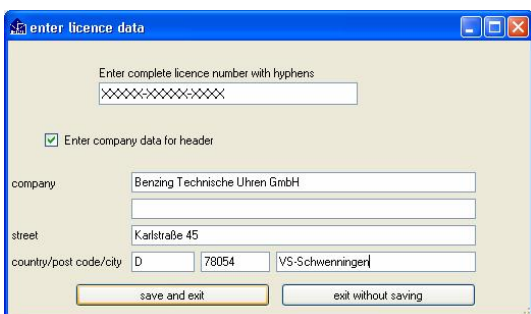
enter licence data

Enter complete licence number with hyphens

XXXXX-XXXXX-XXXX

Enter company data for header

company Benzing Technische Uhren GmbH

street Karlstraße 45

country/post code/city D 78054 VS-Schwenningen

save and exit

exit without saving